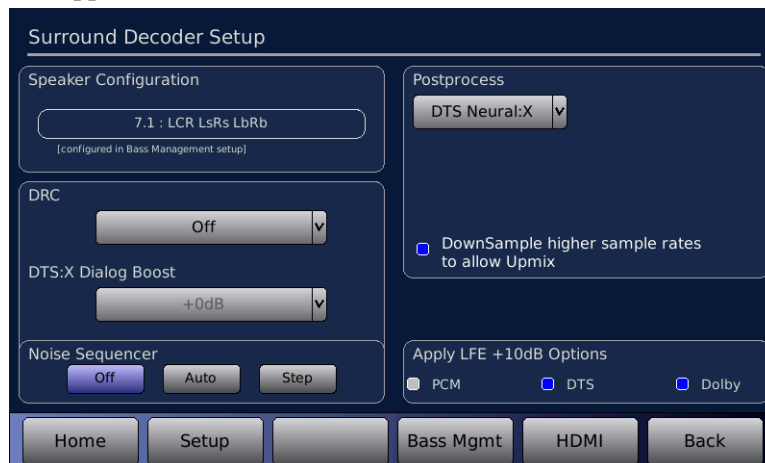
Surround Decoder Setup

Speaker Configuration

7.1 : LCR LsRs LbRb

[configured in Bass Management setup]

DRC

Off

DTS:X Dialog Boost

+0dB

Noise Sequencer

Off Auto Step

Postprocess

DTS Neural:X

DownSample higher sample rates to allow Upmix

Apply LFE +10dB Options

PCM DTS Dolby

Home Setup Bass Mgmt HDMI Back